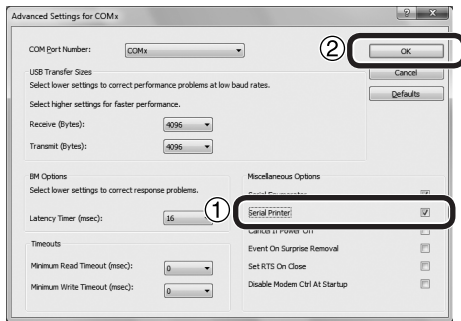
Advanced Settings for COMx

? X

COM Port Number: COMx

USB Transfer Sizes

Select lower settings to correct performance problems at low baud rates.

Select higher settings for faster performance.

Receive (Bytes): 4096

Transmit (Bytes): 4096

BM Options

Select lower settings to correct response problems.

Latency Timer (msec): 16

Timeouts

Minimum Read Timeout (msec): 0

Minimum Write Timeout (msec): 0

② OK

Cancel

Defaults

Miscellaneous Options

Serial Enumerator

① Serial Printer

Cancel If Power Off

Event On Surprise Removal

Set RTS On Close

Disable Modem Ctrl At Startup